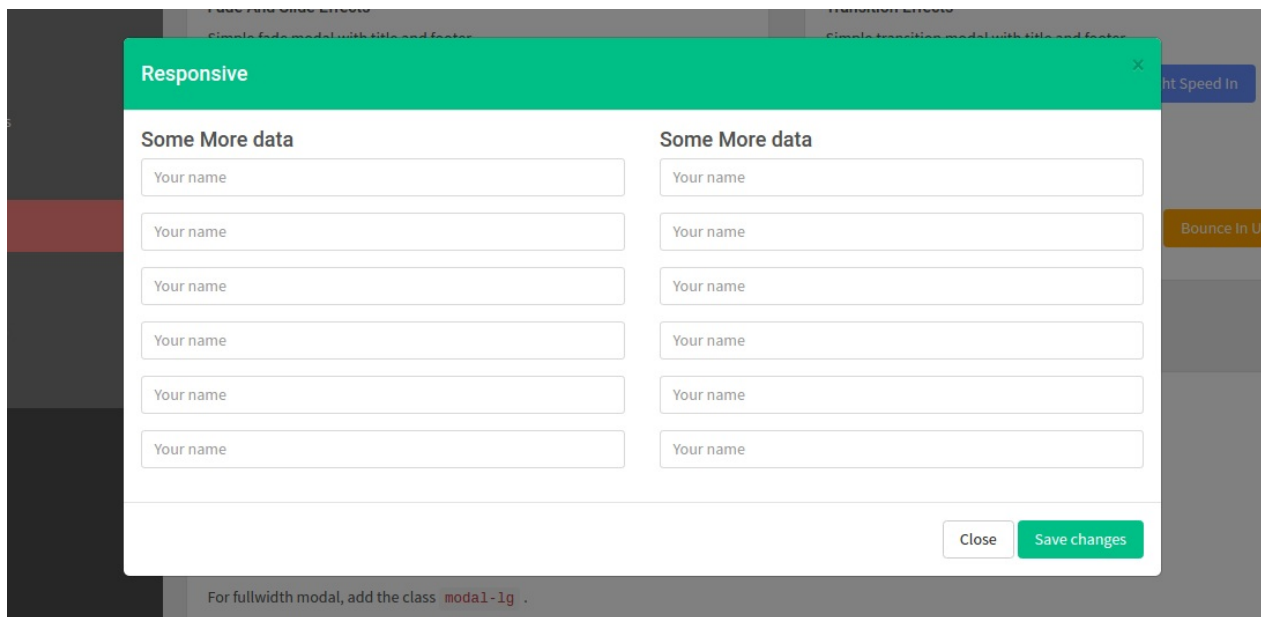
Responsive

×

Some More data

Your name

Your name

Your name

Your name

Your name

Your name

Some More data

Your name

Your name

Your name

Your name

Your name

Your name

Close

Save changes

ht Speed In

Bounce In U

For fullwidth modal, add the class modal-lg .